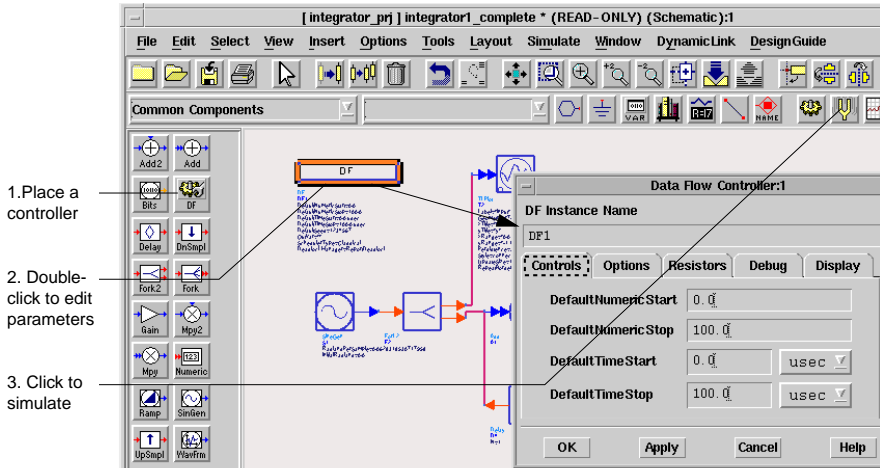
[ integrator_prj ] integrator1_complete * (READ-ONLY) (Schematic):1

File Edit Select View Insert Options Tools Layout Simulate Window DynamicLink DesignGuide

Common Components

Add2 Add
Bits DF
Delay DnSmpl
Fork2 Fork
Gain Mpy2
Mpy Numeric
Ramp SinGen
UpSmpl WavFrm

DF

1.Place a controller

2. Double-click to edit parameters

3. Click to simulate

Data Flow Controller:1

DF Instance Name

DF1

Controls Options Resistors Debug Display

DefaultNumericStart 0.0

DefaultNumericStop 100.0

DefaultTimeStart 0.0 usec

DefaultTimeStop 100.0 usec

OK Apply Cancel Help